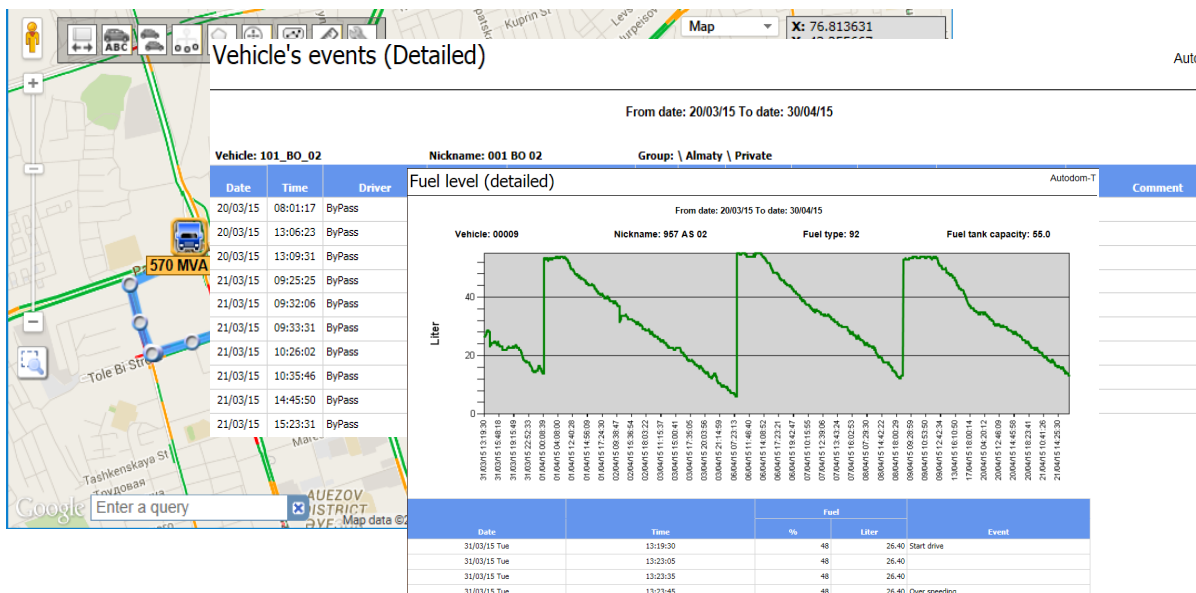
Map
X: 76.813631
Kuprin St
ABC

Vehicle's events (Detailed)
Auto

From date: 20/03/15 To date: 30/04/15

Vehicle: 101_BO_02
Nickname: 001 BO 02
Group: \ Almaty \ Private

| Date | Time | Driver |
|---|---|---|
| 20/03/15 | 08:01:17 | ByPass |
| 20/03/15 | 13:06:23 | ByPass |
| 20/03/15 | 13:09:31 | ByPass |
| 21/03/15 | 09:25:25 | ByPass |
| 21/03/15 | 09:32:06 | ByPass |
| 21/03/15 | 09:33:31 | ByPass |
| 21/03/15 | 10:26:02 | ByPass |
| 21/03/15 | 10:35:46 | ByPass |
| 21/03/15 | 14:45:50 | ByPass |
| 21/03/15 | 15:23:31 | ByPass |

Comment

570 MVA
Tole Bi St
Tashkenskaya St
AUEZOV DISTRICT
Google
Enter a query
Map data ©2

Fuel level (detailed)
Autodom-T

From date: 20/03/15 To date: 30/04/15

Vehicle: 00009
Nickname: 957 AS 02
Fuel type: 92
Fuel tank capacity: 55.0

Liter
40
20
0

31/03/15 13:19:30
31/03/15 15:48:18
31/03/15 19:15:49
31/03/15 22:52:33
01/04/15 00:08:39
01/04/15 04:08:00
01/04/15 12:40:28
01/04/15 14:56:09
01/04/15 17:24:30
01/04/15 19:35:50
02/04/15 09:38:47
02/04/15 16:36:54
02/04/15 18:03:22
03/04/15 11:15:37
03/04/15 15:00:41
03/04/15 17:30:15
03/04/15 20:03:56
03/04/15 21:14:59
06/04/15 07:23:13
06/04/15 11:48:40
06/04/15 14:08:52
06/04/15 17:23:21
06/04/15 19:42:47
07/04/15 10:15:55
07/04/15 12:39:06
07/04/15 13:43:24
07/04/15 16:02:53
07/04/15 17:29:30
08/04/15 14:42:22
08/04/15 18:00:29
09/04/15 08:26:59
09/04/15 10:53:50
09/04/15 12:42:34
13/04/15 16:10:50
17/04/15 11:15:38
18/04/15 10:00:14
20/04/15 04:20:12
20/04/15 14:45:58
20/04/15 18:23:41
21/04/15 10:41:26
21/04/15 14:25:30

| Date | Time | Fuel % | Fuel Liter | Event |
|---|---|---|---|---|
| 31/03/15 Tue | 13:19:30 | 48 | 26.40 | Start drive |
| 31/03/15 Tue | 13:23:05 | 48 | 26.40 | |
| 31/03/15 Tue | 13:23:35 | 48 | 26.40 | |
| 31/03/15 Tue | 13:23:45 | 48 | 26.40 | Over speeding |